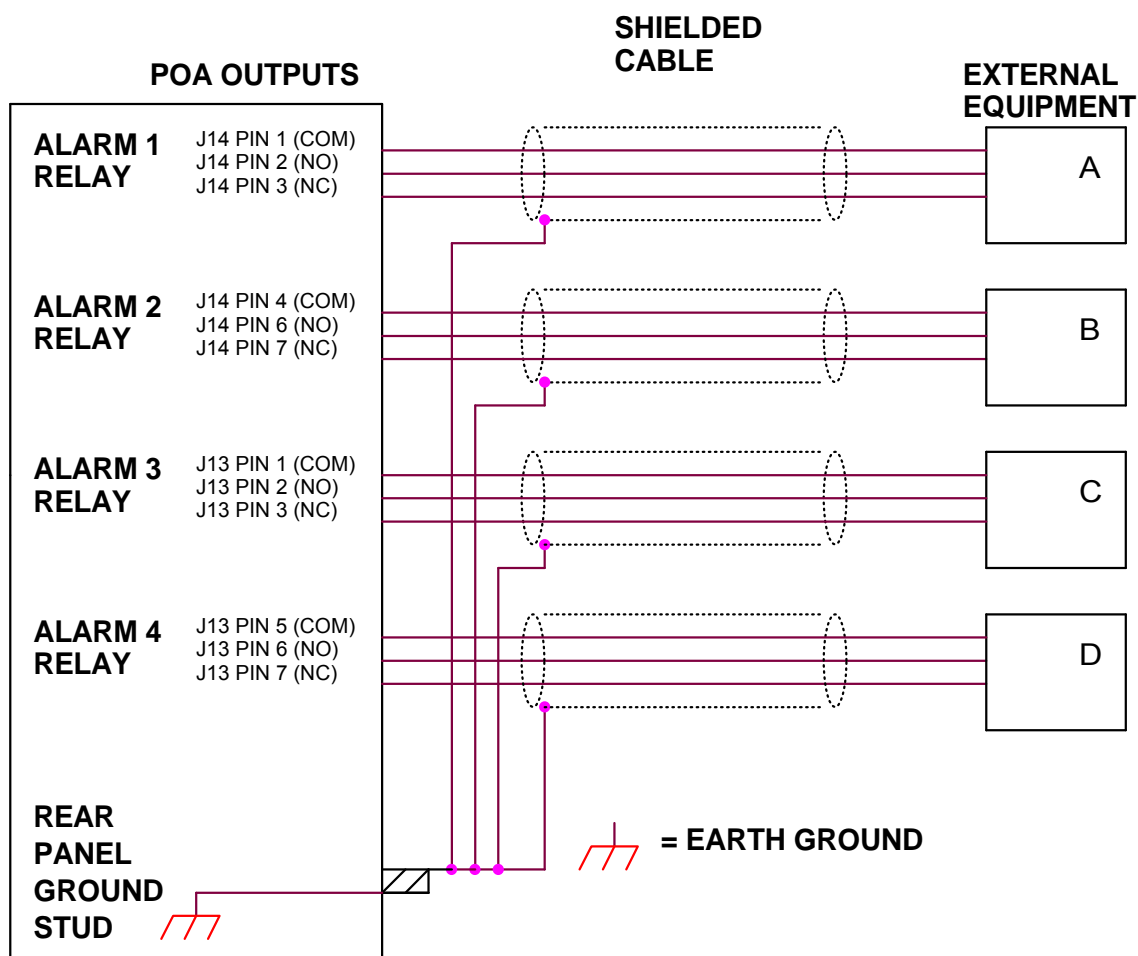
SHIELDED CABLE

POA OUTPUTS

EXTERNAL EQUIPMENT

ALARM 1 RELAY
J14 PIN 1 (COM)
J14 PIN 2 (NO)
J14 PIN 3 (NC)

A

ALARM 2 RELAY
J14 PIN 4 (COM)
J14 PIN 6 (NO)
J14 PIN 7 (NC)

B

ALARM 3 RELAY
J13 PIN 1 (COM)
J13 PIN 2 (NO)
J13 PIN 3 (NC)

C

ALARM 4 RELAY
J13 PIN 5 (COM)
J13 PIN 6 (NO)
J13 PIN 7 (NC)

D

REAR PANEL GROUND STUD

= EARTH GROUND